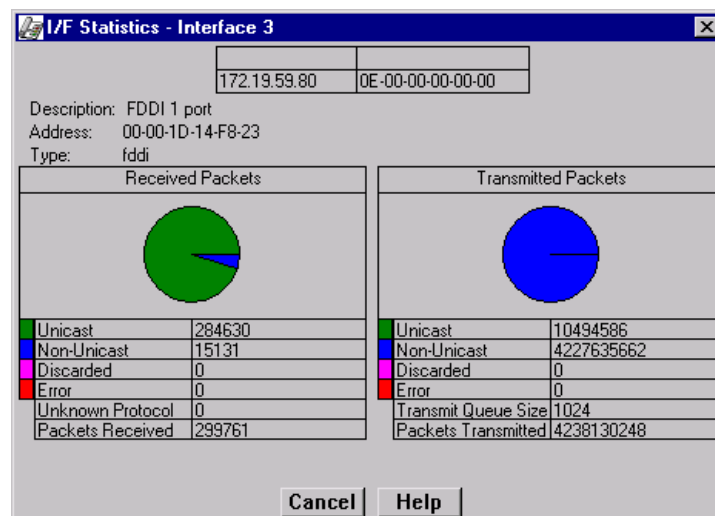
I/F Statistics - Interface 3

| | |
|---|---|
| 172.19.59.80 | 0E-00-00-00-00-00 |

Description: FDDI 1 port
Address: 00-00-1D-14-F8-23
Type: fddi

Received Packets

| | |
|---|---|
| Unicast | 284630 |
| Non-Unicast | 15131 |
| Discarded | 0 |
| Error | 0 |
| Unknown Protocol | 0 |
| Packets Received | 299761 |

Transmitted Packets

| | |
|---|---|
| Unicast | 10494586 |
| Non-Unicast | 4227635662 |
| Discarded | 0 |
| Error | 0 |
| Transmit Queue Size | 1024 |
| Packets Transmitted | 4238130248 |

Cancel Help